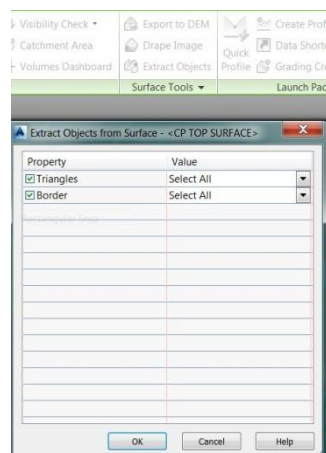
Visibility Check
Catchment Area
Volumes Dashboard
Export to DEM
Drape Image
Extract Objects
Quick Profile
Create Prof
Data Shortc
Grading Cr
Surface Tools
Launch Pad

Extract Objects from Surface - <CP TOP SURFACE>

| Property | Value |
|---|---|
| Triangles | Select All |
| Border | Select All |

OK
Cancel
Help